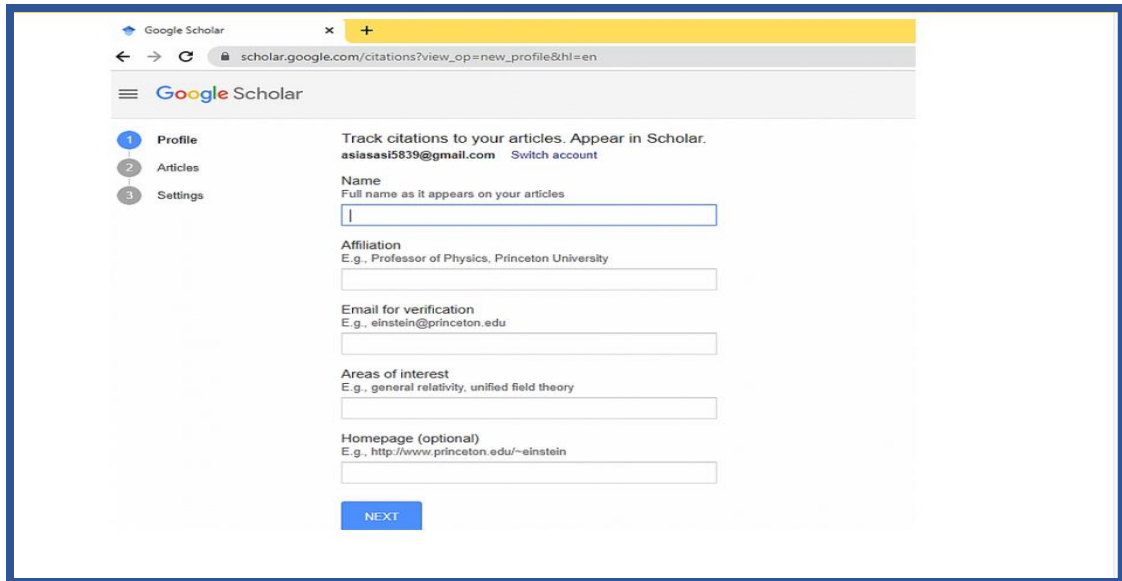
Google Scholar ×

scholar.google.com/citations?view_op=new_profile&hl=en

Google Scholar

1 Profile
2 Articles
3 Settings

Track citations to your articles. Appear in Scholar.
asiasasi5839@gmail.com Switch account

Name
Full name as it appears on your articles

Affiliation
E.g., Professor of Physics, Princeton University

Email for verification
E.g., einstein@princeton.edu

Areas of interest
E.g., general relativity, unified field theory

Homepage (optional)
E.g., http://www.princeton.edu/~einstein

NEXT